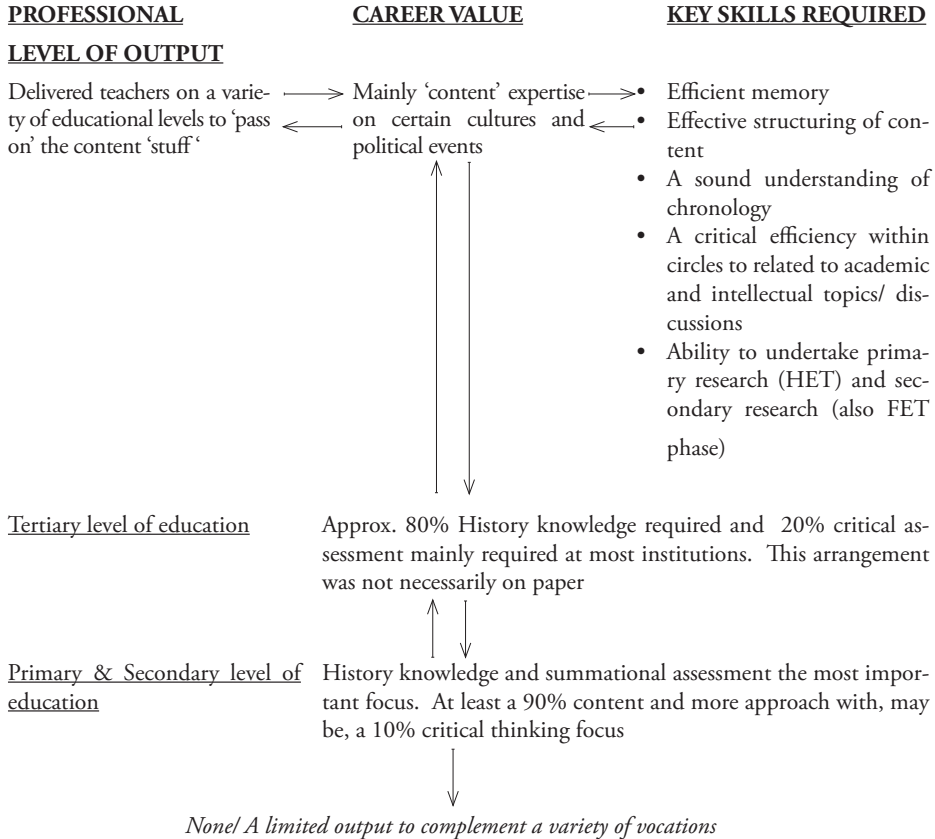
PROFESSIONAL

LEVEL OF OUTPUT

CAREER VALUE

KEY SKILLS REQUIRED

Delivered teachers on a variety of educational levels to 'pass on' the content 'stuff '

Mainly 'content' expertise on certain cultures and political events

- Efficient memory
- Effective structuring of content
- A sound understanding of chronology
- A critical efficiency within circles to related to academic and intellectual topics/ discussions
- Ability to undertake primary research (HET) and secondary research (also FET phase)

Tertiary level of education

Approx. 80% History knowledge required and 20% critical assessment mainly required at most institutions. This arrangement was not necessarily on paper

Primary & Secondary level of education

History knowledge and summational assessment the most important focus. At least a 90% content and more approach with, may be, a 10% critical thinking focus

*None/ A limited output to complement a variety of vocations*